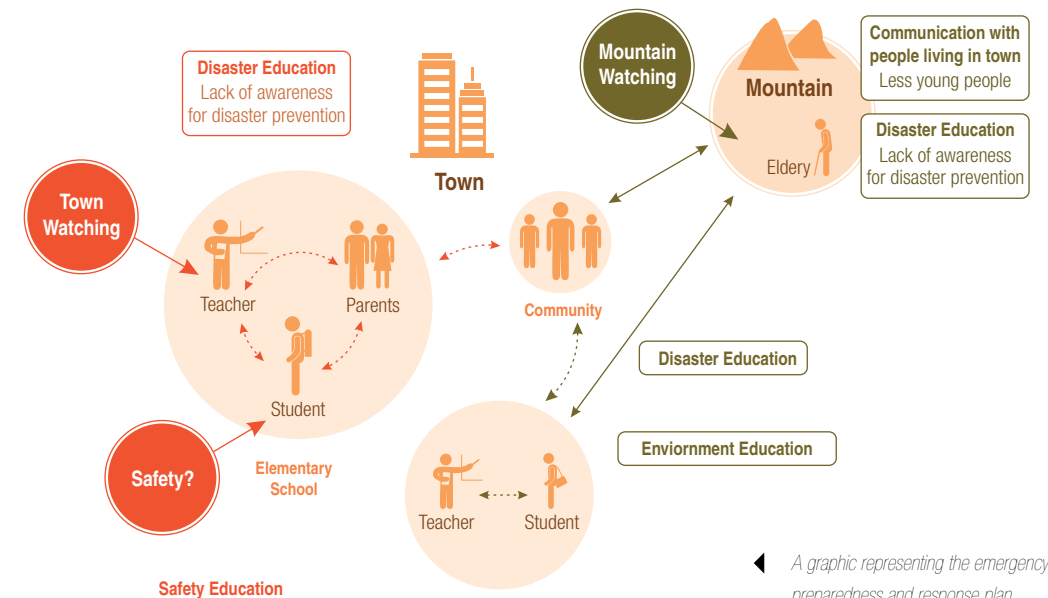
Disaster Education
Lack of awareness for disaster prevention

Town

Mountain Watching

Mountain

Communication with people living in town
Less young people

Disaster Education
Lack of awareness for disaster prevention

Eldery

Town Watching

Teacher

Parents

Student

Community

Safety?

Elementary School

Disaster Education

Enviornment Education

Teacher

Student

Safety Education

A graphic representing the emergency preparedness and response plan